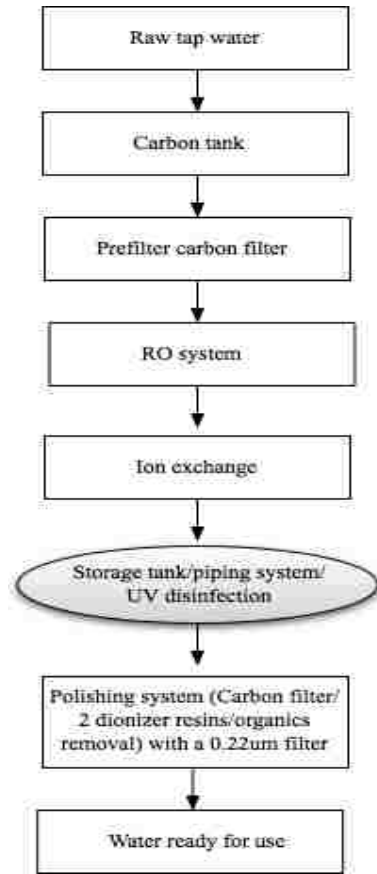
Raw tap water

Carbon tank

Prefilter carbon filter

RO system

Ion exchange

Storage tank/piping system/ UV disinfection

Polishing system (Carbon filter/ 2 dionizer resins/organics removal) with a 0.22um filter

Water ready for use